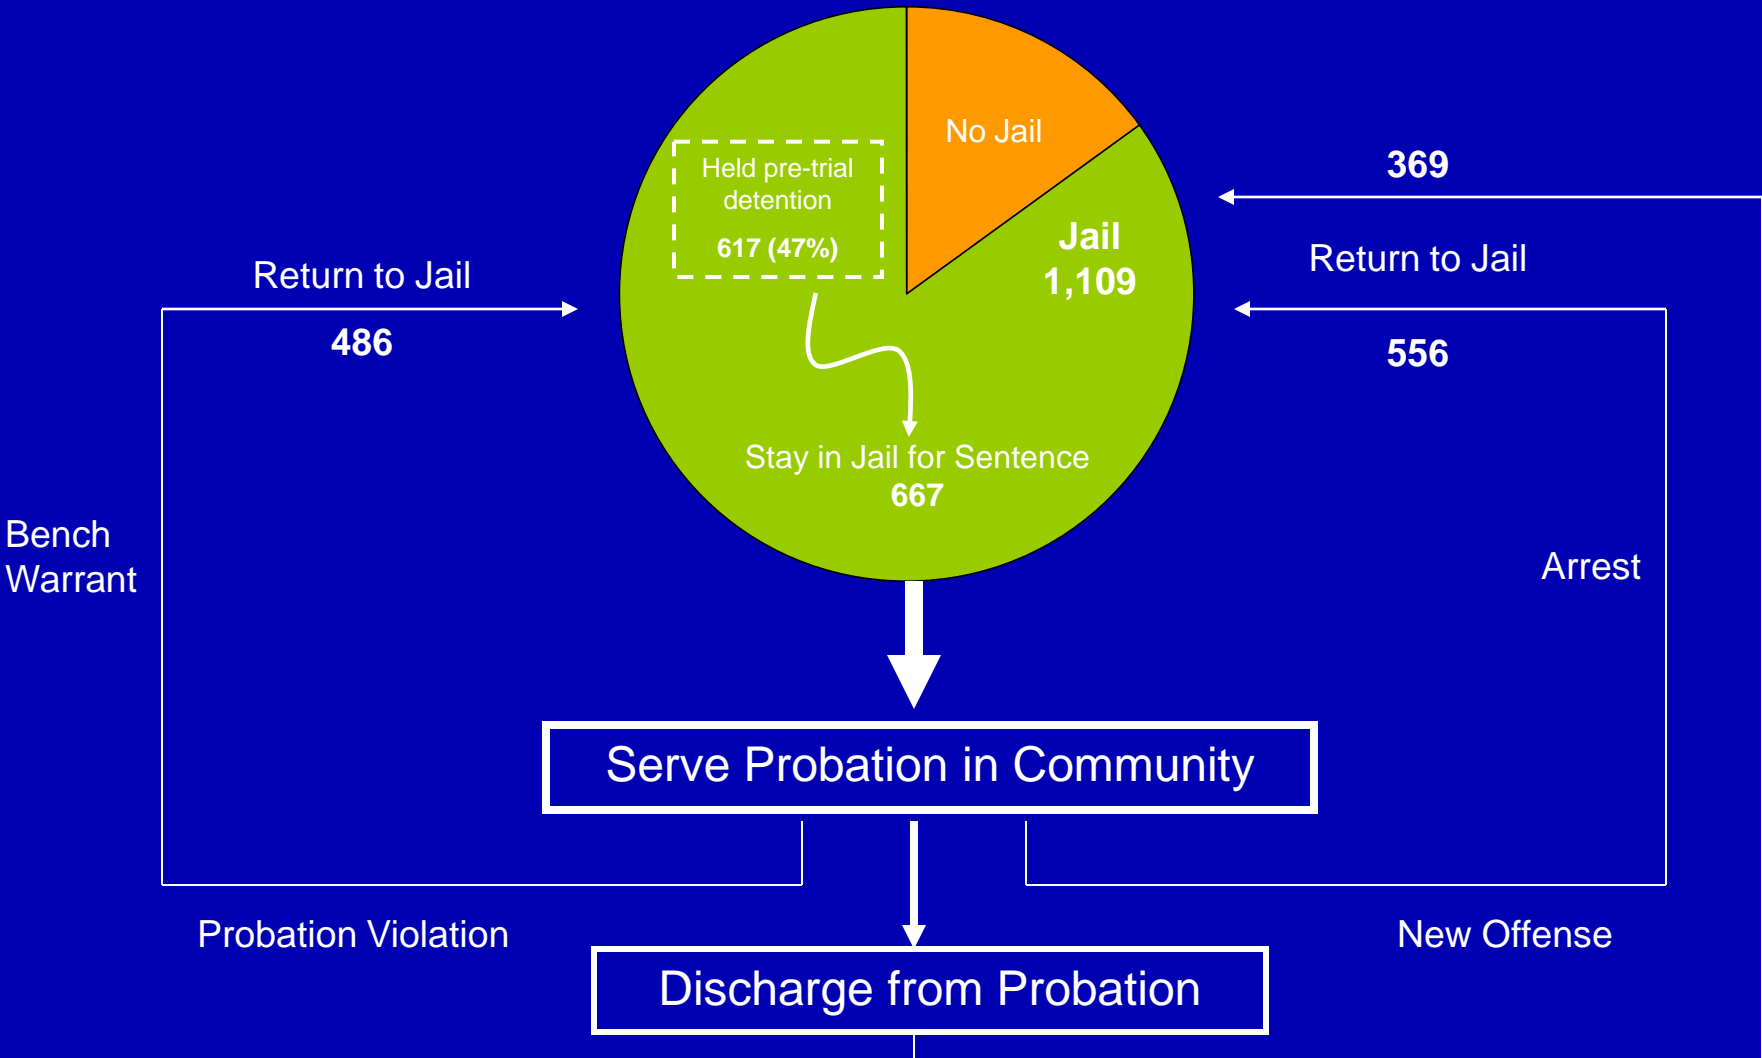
No Jail

Held pre-trial detention

617 (47%)

Jail
1,109

Stay in Jail for Sentence
667

369

Return to Jail

556

Return to Jail

486

Bench Warrant

Arrest

Serve Probation in Community

Probation Violation

New Offense

Discharge from Probation